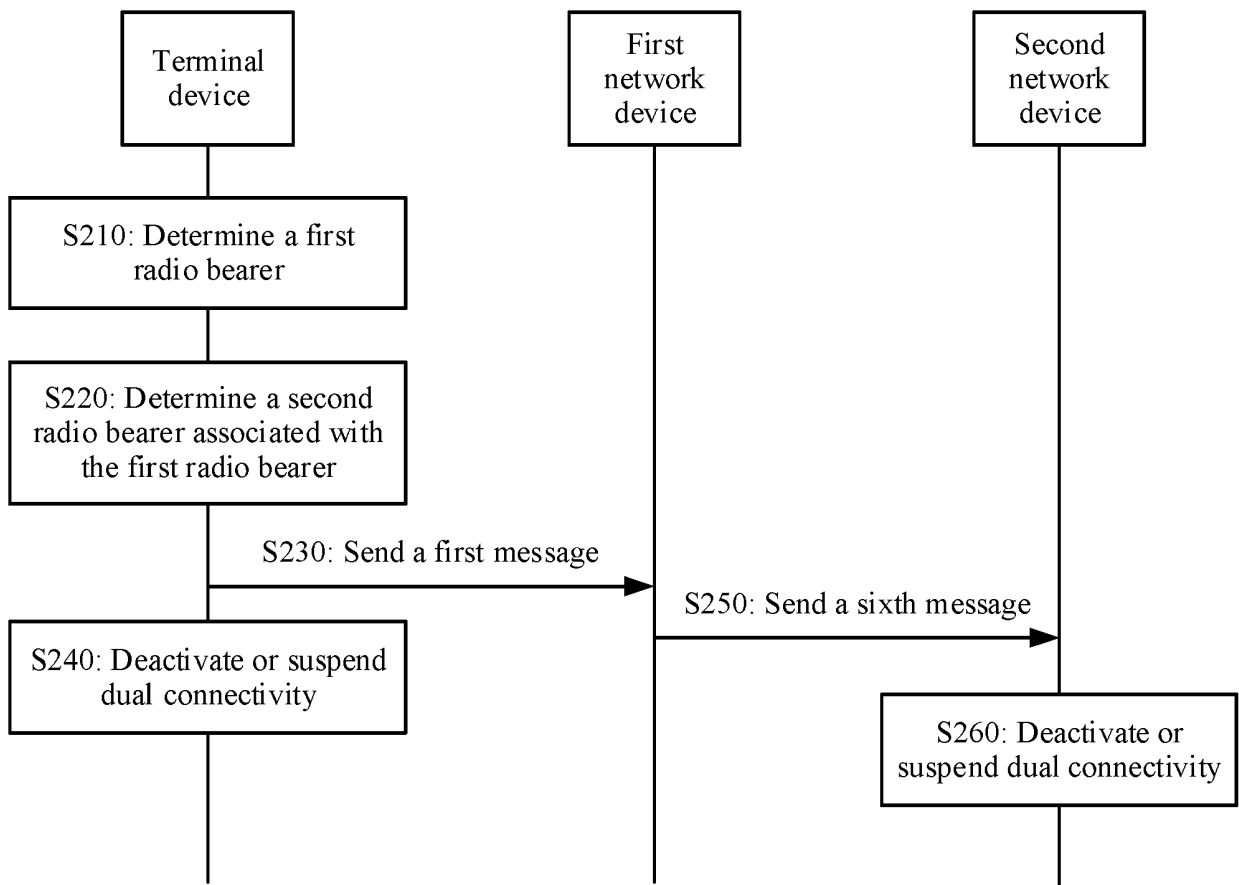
Terminal device

First network device

Second network device

S210: Determine a first radio bearer

S220: Determine a second radio bearer associated with the first radio bearer

S230: Send a first message

S250: Send a sixth message

S240: Deactivate or suspend dual connectivity

S260: Deactivate or suspend dual connectivity